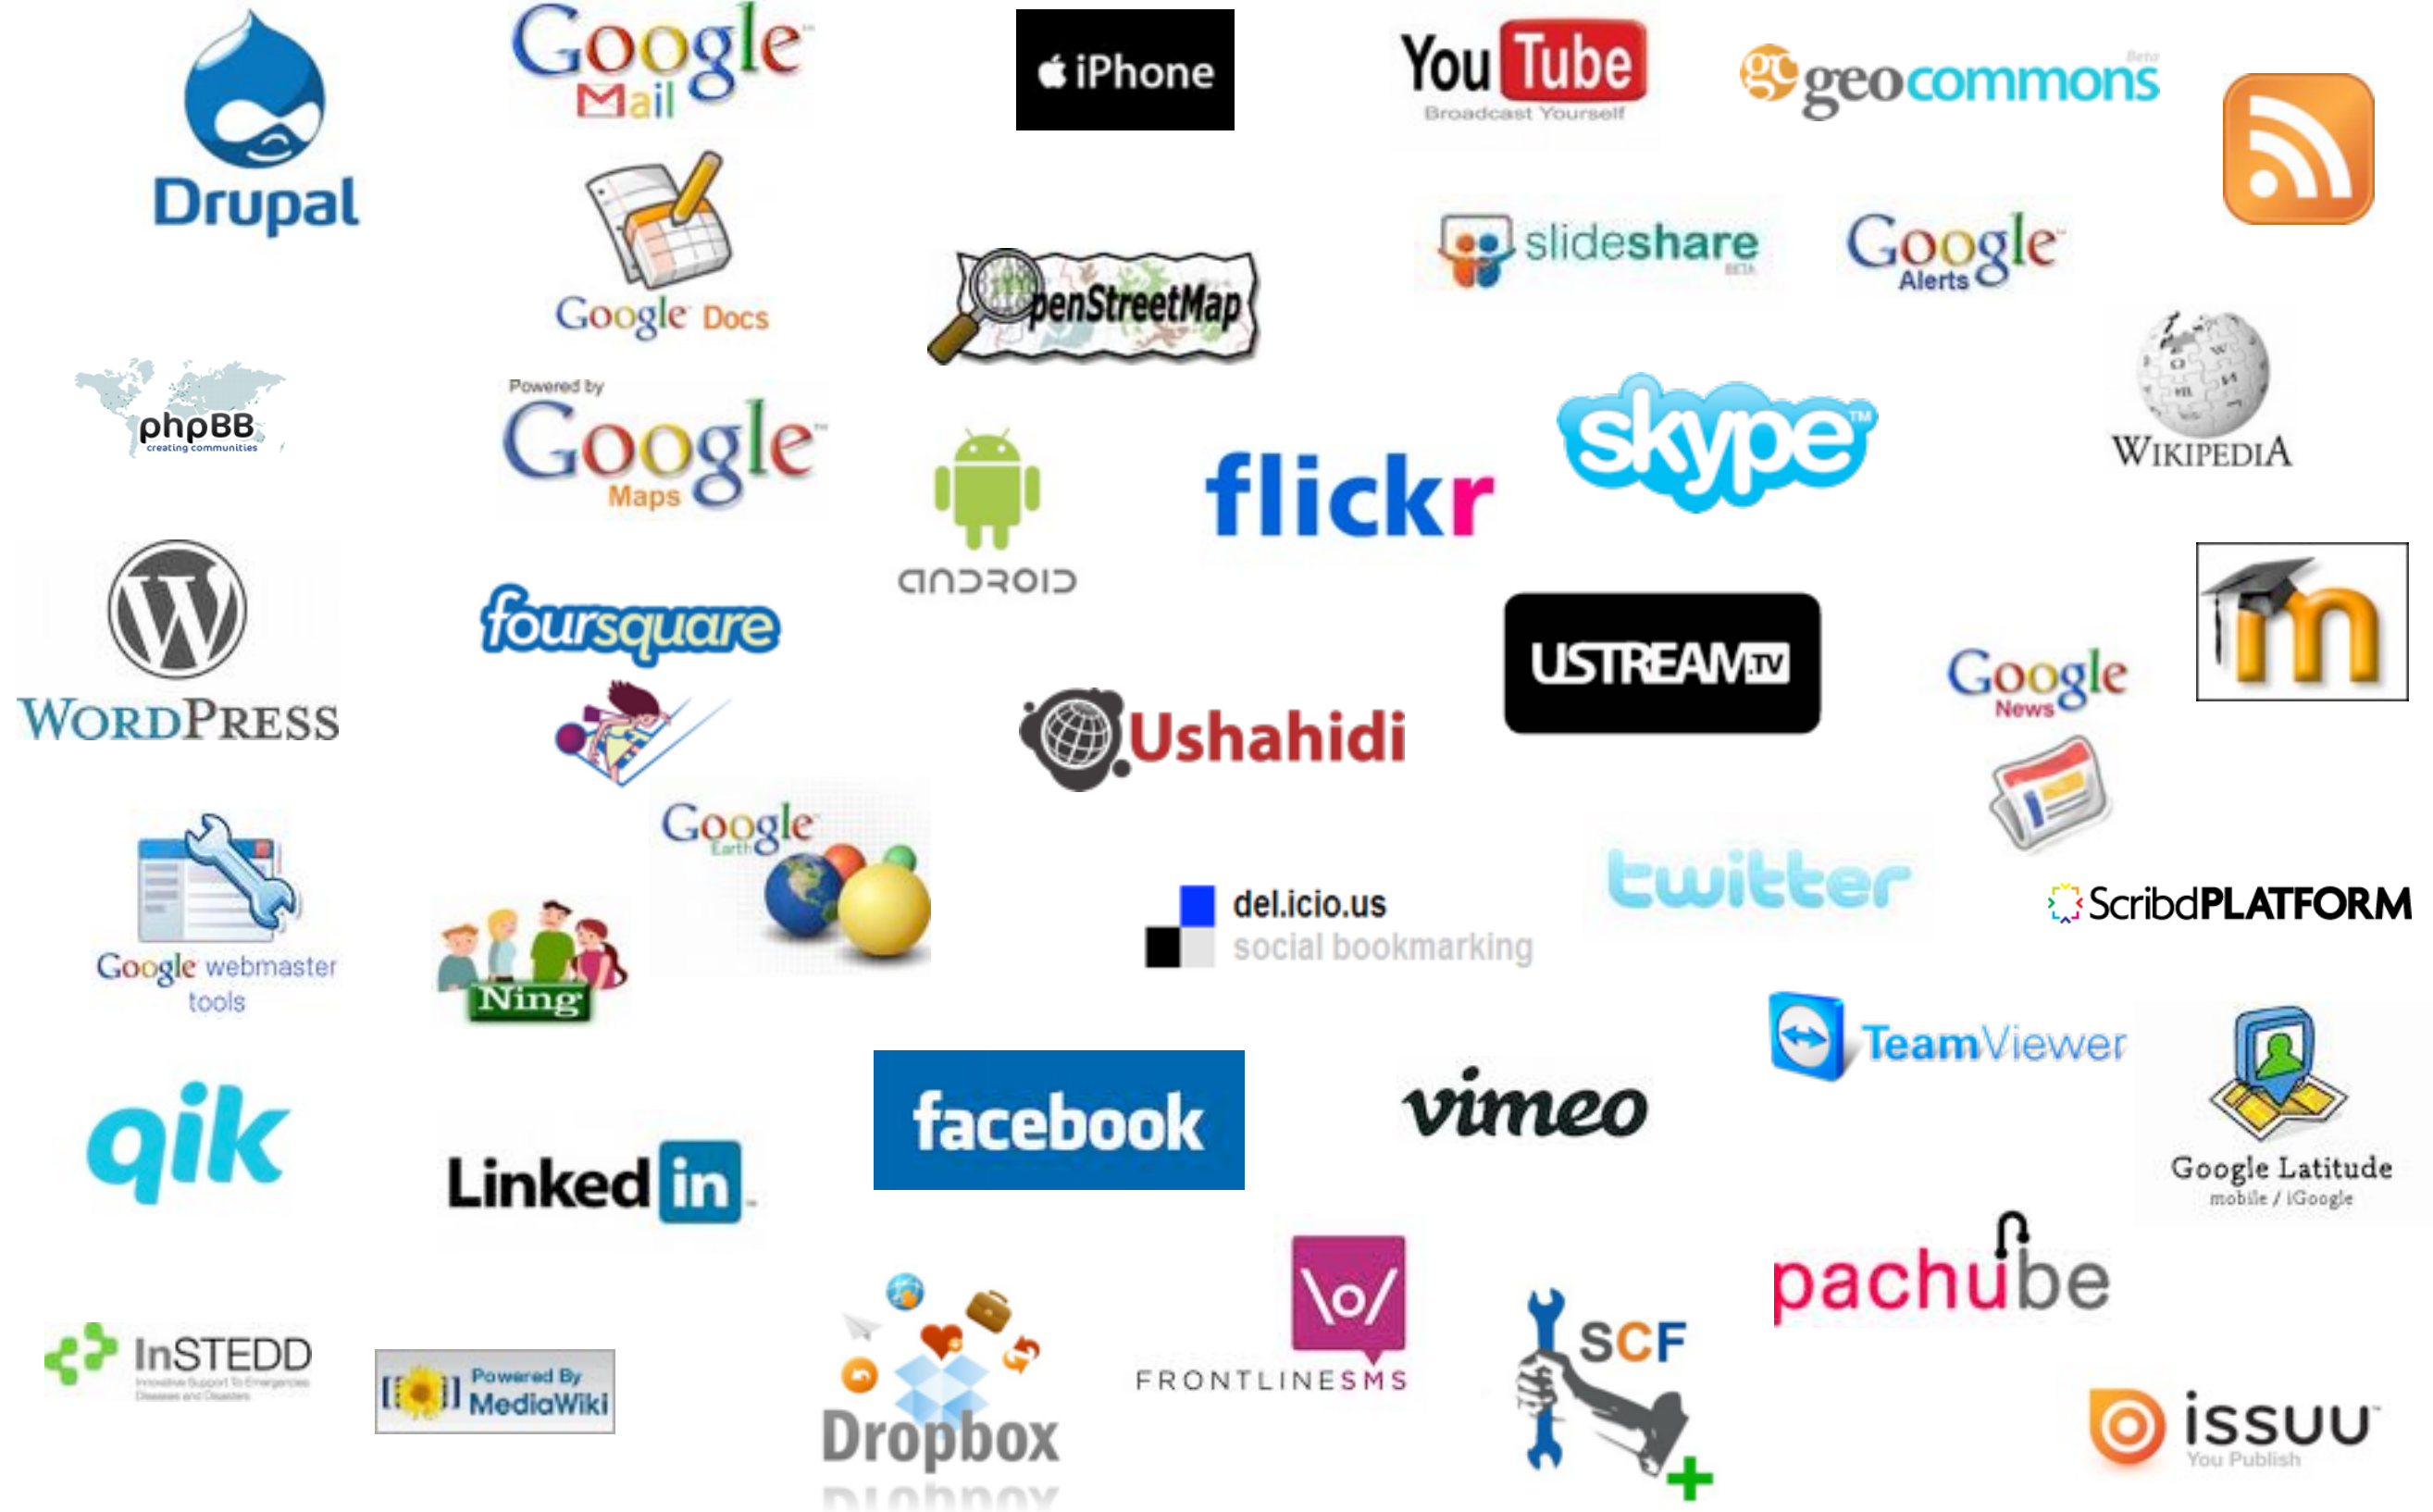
Drupal

Google Mail

iPhone

YouTube Broadcast Yourself

geocommons Beta

Google Docs

OpenStreetMap

slideshare BETA

Google Alerts

phpBB creating communities

Powered by Google Maps

android

flickr

skype

WIKIPEDIA

WordPress

foursquare

USTREAM TV

Google News

Ushahidi

Google webmaster tools

Google Earth

Ning

del.icio.us social bookmarking

twitter

ScribdPLATFORM

TeamViewer

qik

Linked in

facebook

vimeo

Google Latitude mobile / iGoogle

pachube

InSTEDD Innovative Support To Emergencies Diseases and Disasters

Powered By MediaWiki

Dropbox

FRONTLINESMS

SCF

issuu You Publish